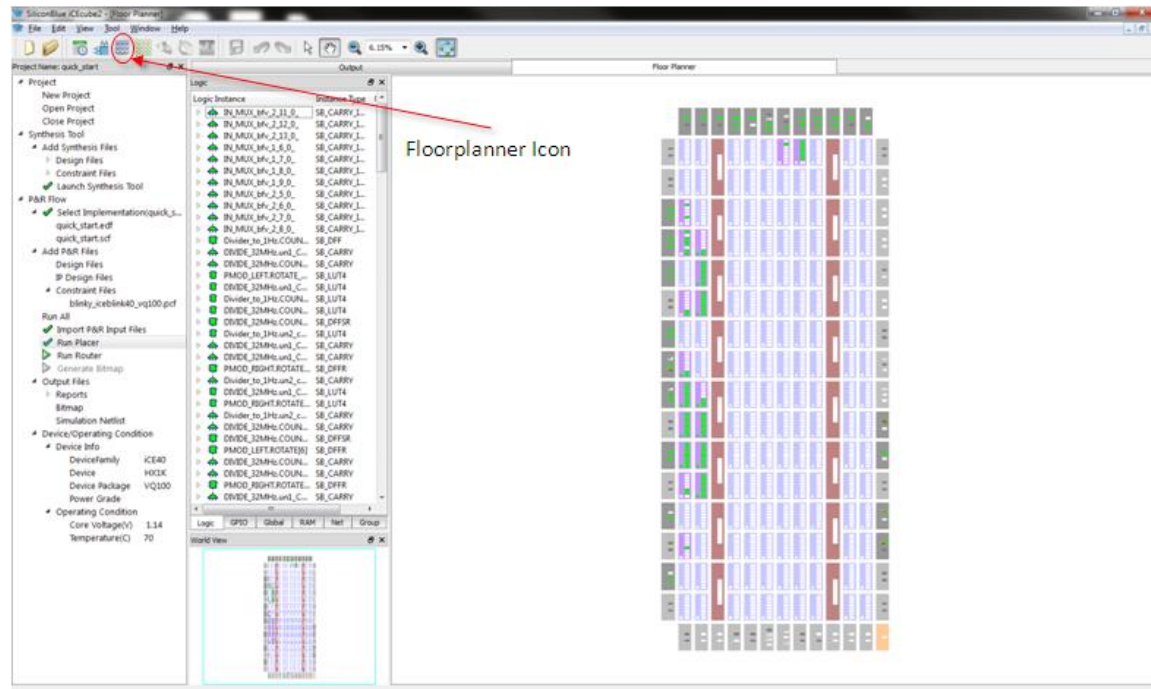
SiliconBlue iCEcube2 - [Floor Planner]
File Edit View Tool Window Help
6.15%
Project Name: quick_start
Output
Floor Planner
Floorplanner Icon

Project
New Project
Open Project
Close Project
Synthesis Tool
Add Synthesis Files
Design Files
Constraint Files
Launch Synthesis Tool
P&R Flow
Select Implementation(quick_s...
quick_start.edf
quick_start.scf
Add P&R Files
Design Files
IP Design Files
Constraint Files
blinky_iceblink40_vq100.pcf
Run All
Import P&R Input Files
Run Placer
Run Router
Generate Bitmap
Output Files
Reports
Bitmap
Simulation Netlist
Device/Operating Condition
Device Info
DeviceFamily iCE40
Device HX1K
Device Package VQ100
Power Grade
Operating Condition
Core Voltage(V) 1.14
Temperature(C) 70

Logic

| Logic Instance | Instance Type |
|---|---|
| IN_MUX_bfv_2_11_0_ | SB_CARRY_I... |
| IN_MUX_bfv_2_12_0_ | SB_CARRY_I... |
| IN_MUX_bfv_2_13_0_ | SB_CARRY_I... |
| IN_MUX_bfv_1_6_0_ | SB_CARRY_I... |
| IN_MUX_bfv_1_7_0_ | SB_CARRY_I... |
| IN_MUX_bfv_1_8_0_ | SB_CARRY_I... |
| IN_MUX_bfv_1_9_0_ | SB_CARRY_I... |
| IN_MUX_bfv_2_5_0_ | SB_CARRY_I... |
| IN_MUX_bfv_2_6_0_ | SB_CARRY_I... |
| IN_MUX_bfv_2_7_0_ | SB_CARRY_I... |
| IN_MUX_bfv_2_8_0_ | SB_CARRY_I... |
| Divider_to_1Hz.COUN... | SB_DFF |
| DIVIDE_32MHz.un1_C... | SB_CARRY |
| DIVIDE_32MHz.COUN... | SB_CARRY |
| PMOD_LEFT.ROTATE_... | SB_LUT4 |
| Divider_to_1Hz.COUN... | SB_LUT4 |
| DIVIDE_32MHz.un1_C... | SB_LUT4 |
| DIVIDE_32MHz.un1_C... | SB_LUT4 |
| DIVIDE_32MHz.COUN... | SB_DFFSR |
| Divider_to_1Hz.un2_c... | SB_LUT4 |
| DIVIDE_32MHz.un1_C... | SB_CARRY |
| DIVIDE_32MHz.un1_C... | SB_CARRY |
| PMOD_RIGHT.ROTATE... | SB_DFFR |
| Divider_to_1Hz.un2_c... | SB_CARRY |
| DIVIDE_32MHz.un1_C... | SB_LUT4 |
| PMOD_RIGHT.ROTATE... | SB_LUT4 |
| Divider_to_1Hz.un2_c... | SB_CARRY |
| DIVIDE_32MHz.COUN... | SB_CARRY |
| DIVIDE_32MHz.COUN... | SB_DFFSR |
| PMOD_LEFT.ROTATE[6] | SB_DFFR |
| DIVIDE_32MHz.COUN... | SB_CARRY |
| DIVIDE_32MHz.COUN... | SB_CARRY |
| PMOD_RIGHT.ROTATE... | SB_DFFR |
| DIVIDE_32MHz.un1_C... | SB_CARRY |

Logic GPIO Global RAM Net Group
World View